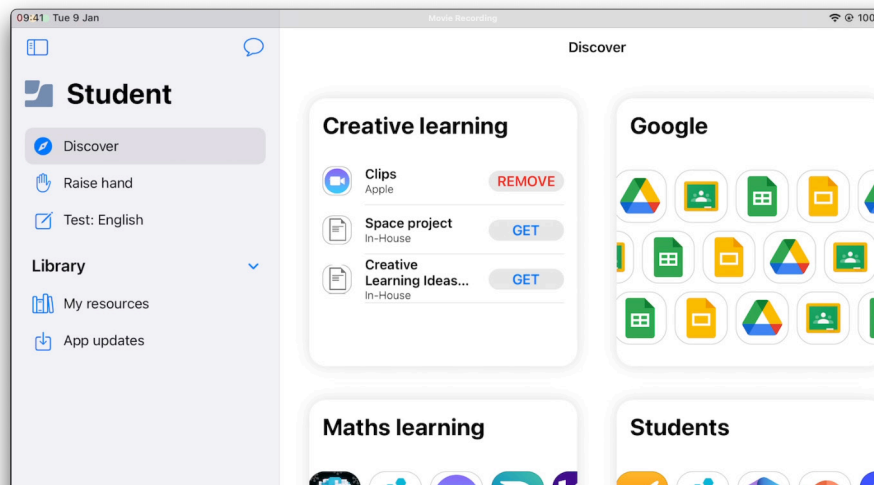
09:41 Tue 9 Jan

Movie Recording

100

Student

Discover

Raise hand

Test: English

Library

My resources

App updates

Discover

Creative learning

Clips
Apple

REMOVE

Space project
In-House

GET

Creative Learning Ideas...
In-House

GET

Google

Maths learning

Students